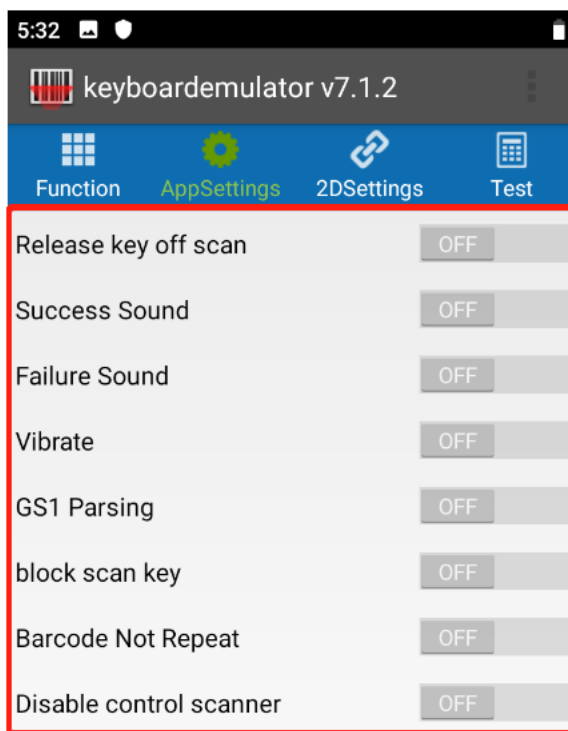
5:32

keyboardemulator v7.1.2

Function
AppSettings
2DSettings
Test

Release key off scan
OFF

Success Sound
OFF

Failure Sound
OFF

Vibrate
OFF

GS1 Parsing
OFF

block scan key
OFF

Barcode Not Repeat
OFF

Disable control scanner
OFF